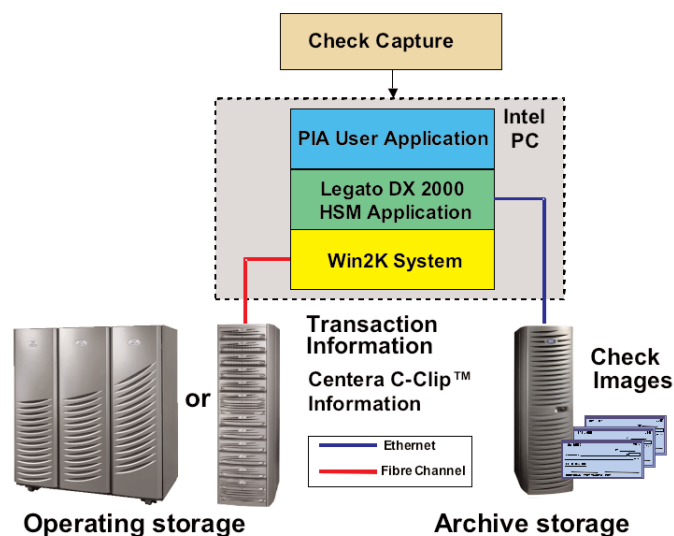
Check Capture

Intel PC

PIA User Application

Legato DX 2000 HSM Application

Win2K System

Transaction Information

Centera C-Clip™ Information

Check Images

or

Ethernet

Fibre Channel

Operating storage

Archive storage